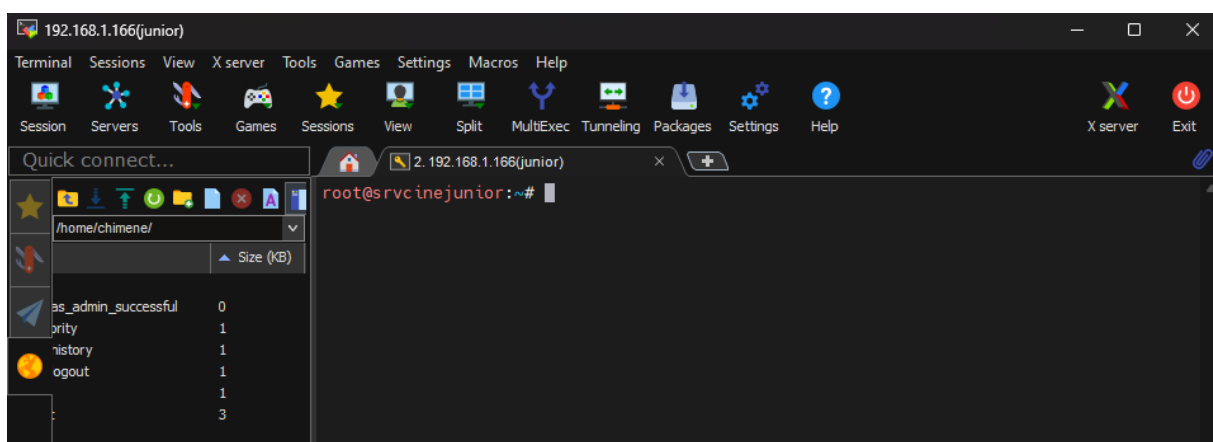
192.168.1.166(junior)

Terminal Sessions View X server Tools Games Settings Macros Help

Session Servers Tools Games Sessions View Split MultiExec Tunneling Packages Settings Help X server Exit

Quick connect...

2. 192.168.1.166(junior)

/home/chimene/

Size (KB)

as_admin_successful 0
ority 1
history 1
ogout 1
1
3

root@srvcinejunior:~#